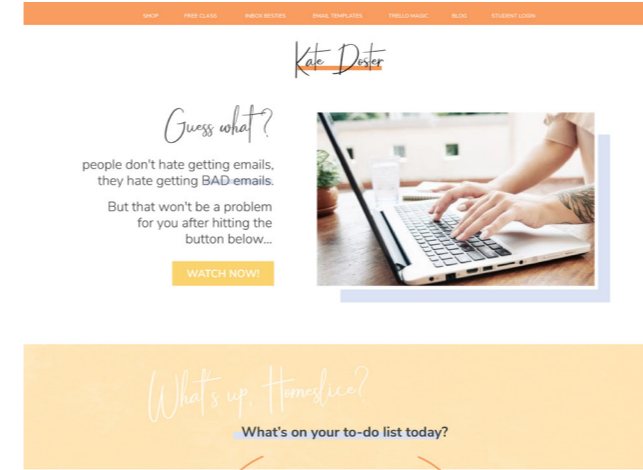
SHOP FREE CLASS INBOX BESTIES EMAIL TEMPLATES TRELLO MAGIC BLOG STUDENT LOGIN

Kate Doster

Guess what?

people don't hate getting emails, they hate getting BAD emails.

But that won't be a problem for you after hitting the button below...

WATCH NOW!

What's up, Homeslice?

What's on your to-do list today?